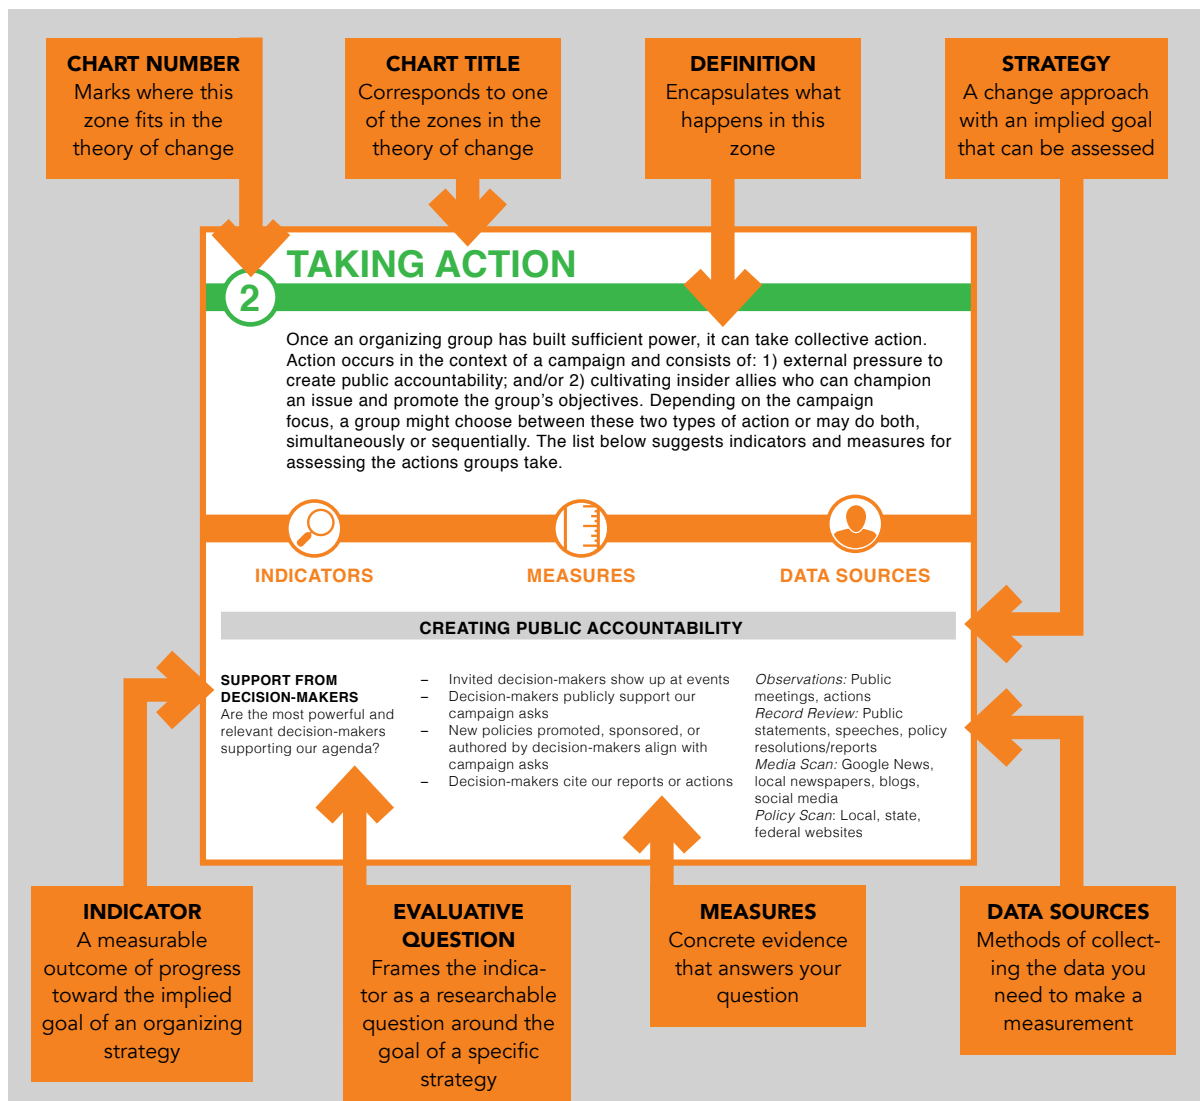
CHART NUMBER
Marks where this zone fits in the theory of change

CHART TITLE
Corresponds to one of the zones in the theory of change

DEFINITION
Encapsulates what happens in this zone

STRATEGY
A change approach with an implied goal that can be assessed

2 TAKING ACTION

Once an organizing group has built sufficient power, it can take collective action. Action occurs in the context of a campaign and consists of: 1) external pressure to create public accountability; and/or 2) cultivating insider allies who can champion an issue and promote the group's objectives. Depending on the campaign focus, a group might choose between these two types of action or may do both, simultaneously or sequentially. The list below suggests indicators and measures for assessing the actions groups take.

INDICATORS

MEASURES

DATA SOURCES

CREATING PUBLIC ACCOUNTABILITY

SUPPORT FROM DECISION-MAKERS
Are the most powerful and relevant decision-makers supporting our agenda?

– Invited decision-makers show up at events
– Decision-makers publicly support our campaign asks
– New policies promoted, sponsored, or authored by decision-makers align with campaign asks
– Decision-makers cite our reports or actions

*Observations:* Public meetings, actions
*Record Review:* Public statements, speeches, policy resolutions/reports
*Media Scan:* Google News, local newspapers, blogs, social media
*Policy Scan*: Local, state, federal websites

INDICATOR
A measurable outcome of progress toward the implied goal of an organizing strategy

EVALUATIVE QUESTION
Frames the indicator as a researchable question around the goal of a specific strategy

MEASURES
Concrete evidence that answers your question

DATA SOURCES
Methods of collecting the data you need to make a measurement